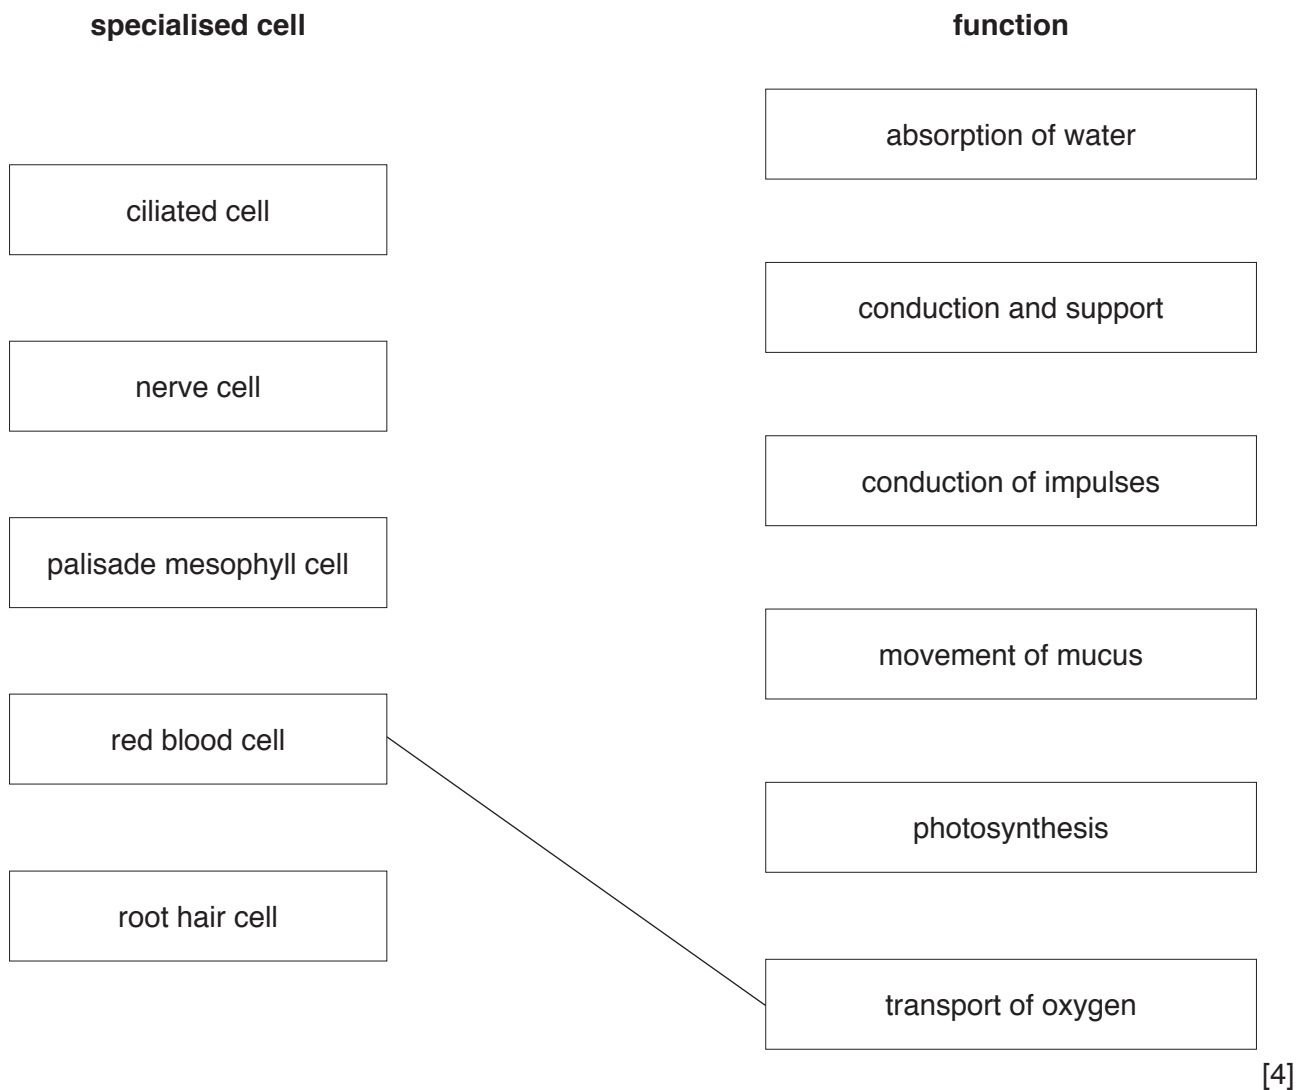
**specialised cell**

ciliated cell

nerve cell

palisade mesophyll cell

red blood cell

root hair cell

**function**

absorption of water

conduction and support

conduction of impulses

movement of mucus

photosynthesis

transport of oxygen

[4]